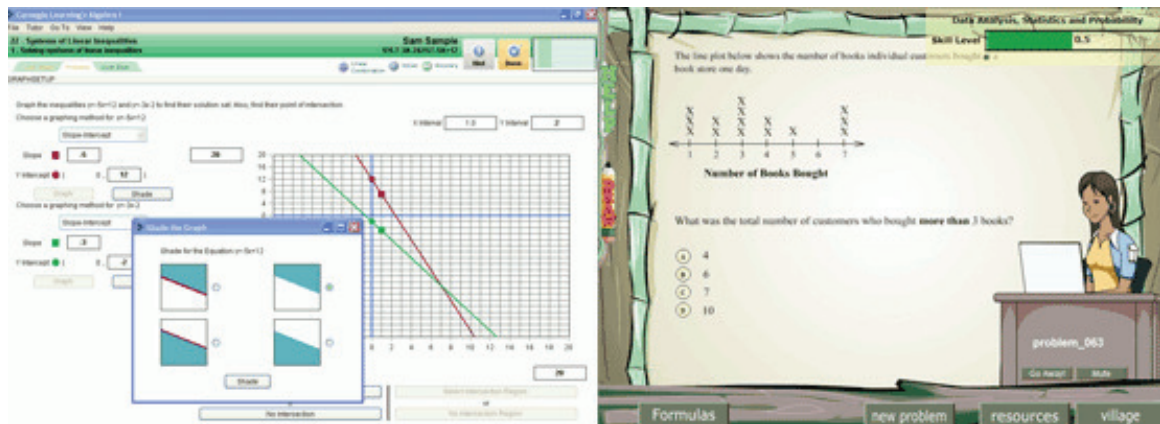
Carnegie Learning's Algebra I
File Tutor Go To View Help
22 Systems of Linear Inequalities
1 Solving systems of linear inequalities
Sam Sample
Hint Done
GRAPHSETUP

Graph the inequalities y<-5x+12 and y>-3x+2 to find their solution set. Also, find their point of intersection.
Choose a graphing method for y<-5x+12
Slope-Intercept
X Interval 1.5 Y Interval 2
Slope -5 20
Y-Intercept 0 , 12
Graph Shade
Choose a graphing method for y>-3x+2
Slope-Intercept
Slope -3
Y-Intercept 0 , -2
Graph

Shade the Graph
Shade for the Equation y<-5x+12
Shade

No intersection
Select Intersection Region
or
No Intersection Region
20

Data Analysis, Statistics and Probability
Skill Level 0.5

The line plot below shows the number of books individual customers bought at a book store one day.

X X X X X X X X X X X X X X X X X
1 2 3 4 5 6 7
Number of Books Bought

What was the total number of customers who bought more than 3 books?

a 4
b 6
c 7
d 10

problem_063
Go Away! Mute

Formulas new problem resources village